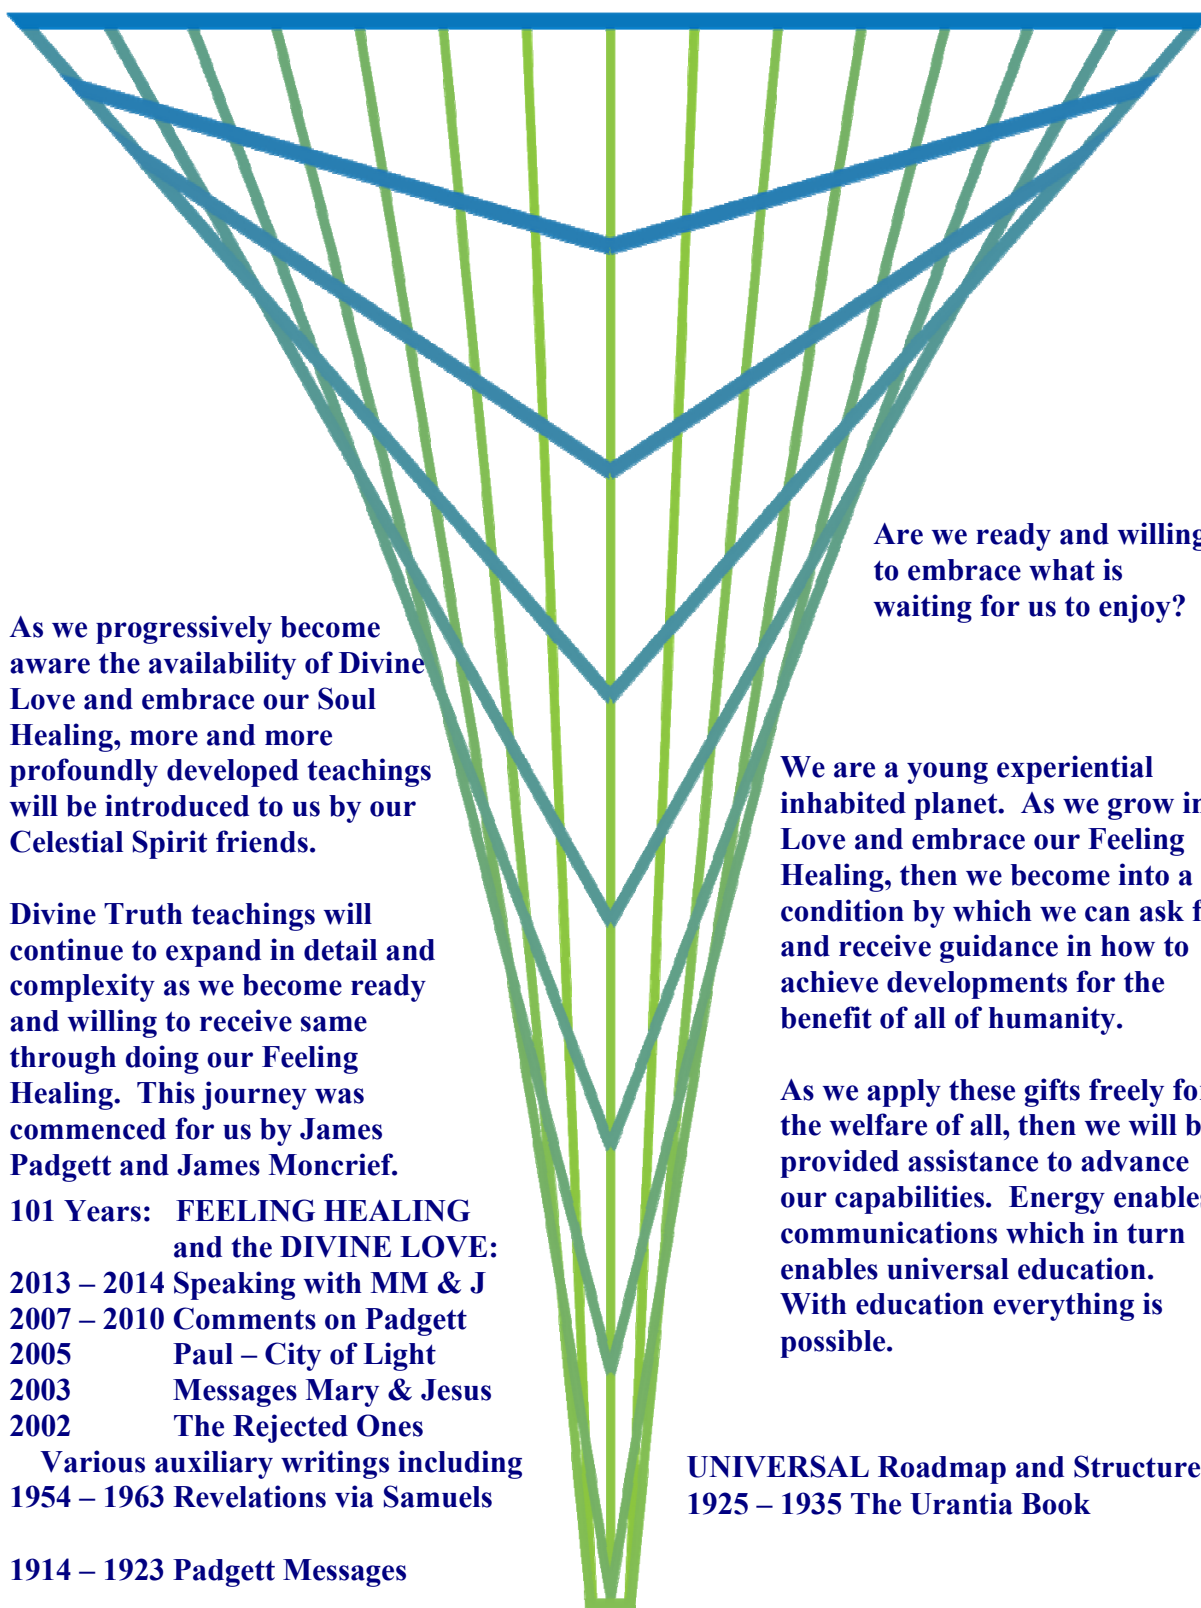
Are we ready and willing to embrace what is waiting for us to enjoy?

As we progressively become aware the availability of Divine Love and embrace our Soul Healing, more and more profoundly developed teachings will be introduced to us by our Celestial Spirit friends.

Divine Truth teachings will continue to expand in detail and complexity as we become ready and willing to receive same through doing our Feeling Healing. This journey was commenced for us by James Padgett and James Moncrief.

101 Years: FEELING HEALING and the DIVINE LOVE:
2013 – 2014 Speaking with MM & J
2007 – 2010 Comments on Padgett
2005 Paul – City of Light
2003 Messages Mary & Jesus
2002 The Rejected Ones
Various auxiliary writings including
1954 – 1963 Revelations via Samuels

1914 – 1923 Padgett Messages

We are a young experiential inhabited planet. As we grow in Love and embrace our Feeling Healing, then we become into a condition by which we can ask f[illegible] and receive guidance in how to achieve developments for the benefit of all of humanity.

As we apply these gifts freely fo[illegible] the welfare of all, then we will b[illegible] provided assistance to advance our capabilities. Energy enable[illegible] communications which in turn enables universal education. With education everything is possible.

UNIVERSAL Roadmap and Structure
1925 – 1935 The Urantia Book